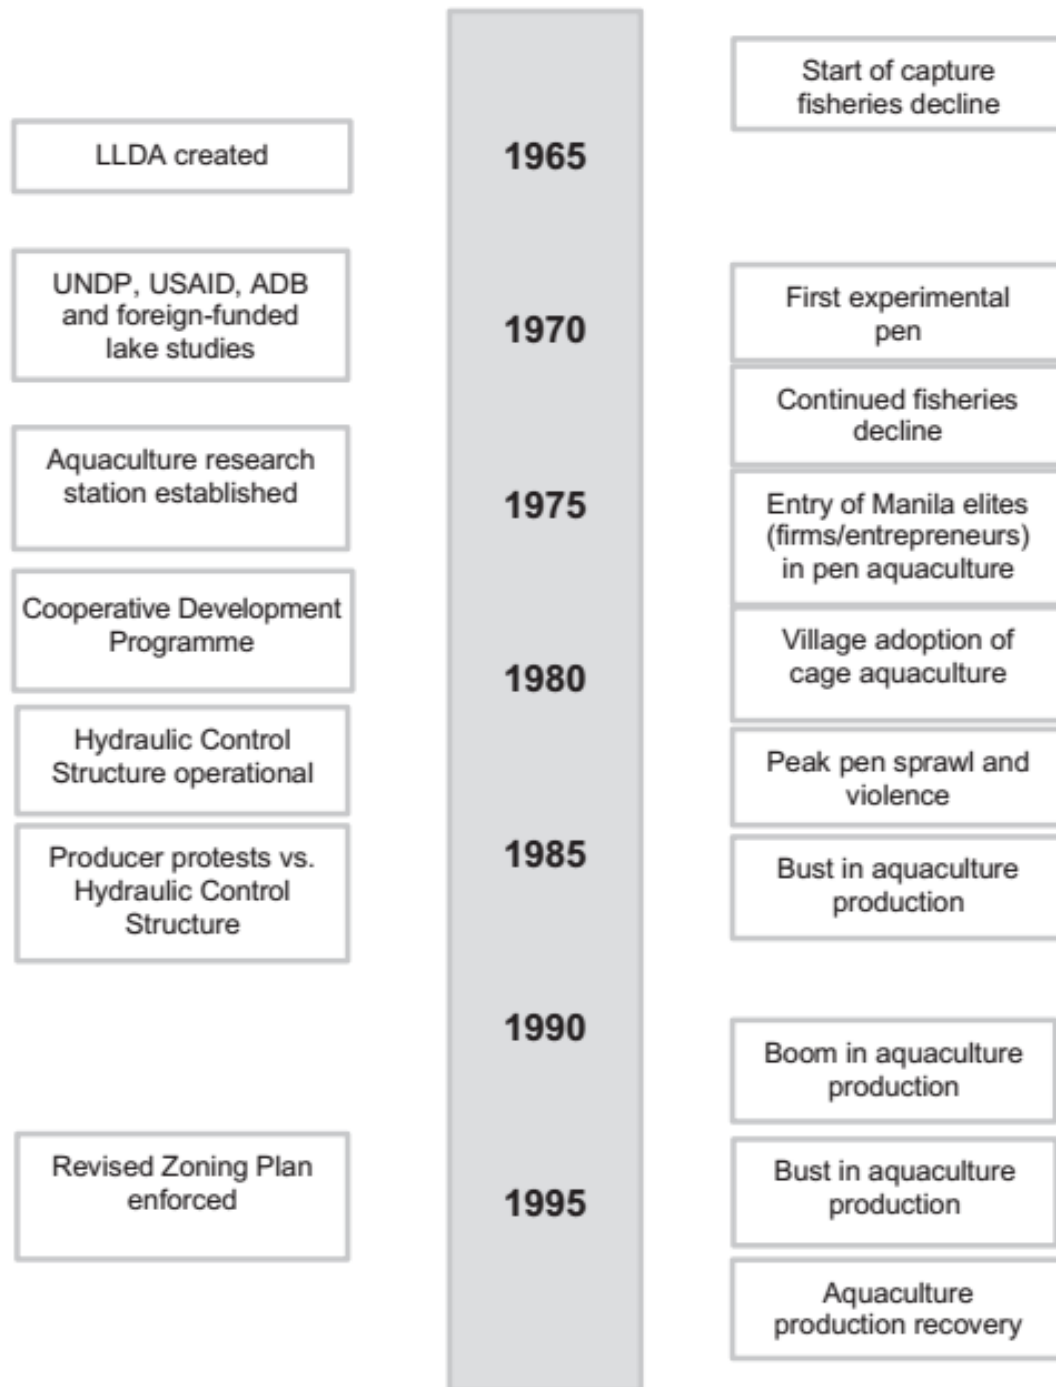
LLDA created

UNDP, USAID, ADB and foreign-funded lake studies

Aquaculture research station established

Cooperative Development Programme

Hydraulic Control Structure operational

Producer protests vs. Hydraulic Control Structure

Revised Zoning Plan enforced

1965

1970

1975

1980

1985

1990

1995

Start of capture fisheries decline

First experimental pen

Continued fisheries decline

Entry of Manila elites (firms/entrepreneurs) in pen aquaculture

Village adoption of cage aquaculture

Peak pen sprawl and violence

Bust in aquaculture production

Boom in aquaculture production

Bust in aquaculture production

Aquaculture production recovery